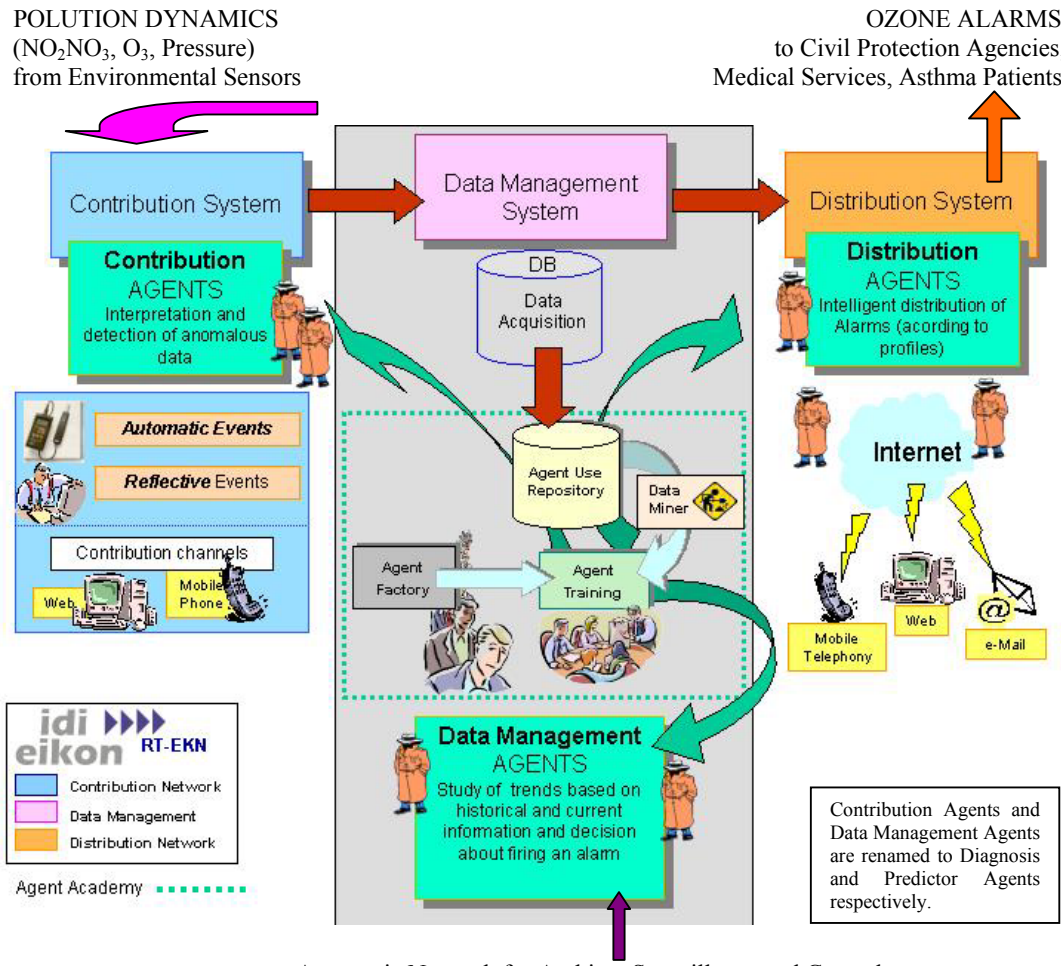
POLUTION DYNAMICS
($NO_2NO_3$, $O_3$, Pressure)
from Environmental Sensors

OZONE ALARMS
to Civil Protection Agencies
Medical Services, Asthma Patients

Contribution System

Contribution
AGENTS
Interpretation and detection of anomalous data

Data Management System

DB
Data Acquisition

Distribution System

Distribution
AGENTS
Intelligent distribution of Alarms (acording to profiles)

Automatic Events

Reflective Events

Contribution channels

Web

Mobile Phone

Agent Use Repository

Data Miner

Agent Factory

Agent Training

Internet

Mobile Telephony

Web

e-Mail

idi eikon RT-EKN

Contribution Network

Data Management

Distribution Network

Agent Academy

Data Management
AGENTS
Study of trends based on historical and current information and decision about firing an alarm

Contribution Agents and Data Management Agents are renamed to Diagnosis and Predictor Agents respectively.

Automatic Network for Ambient Surveillance and Control
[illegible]